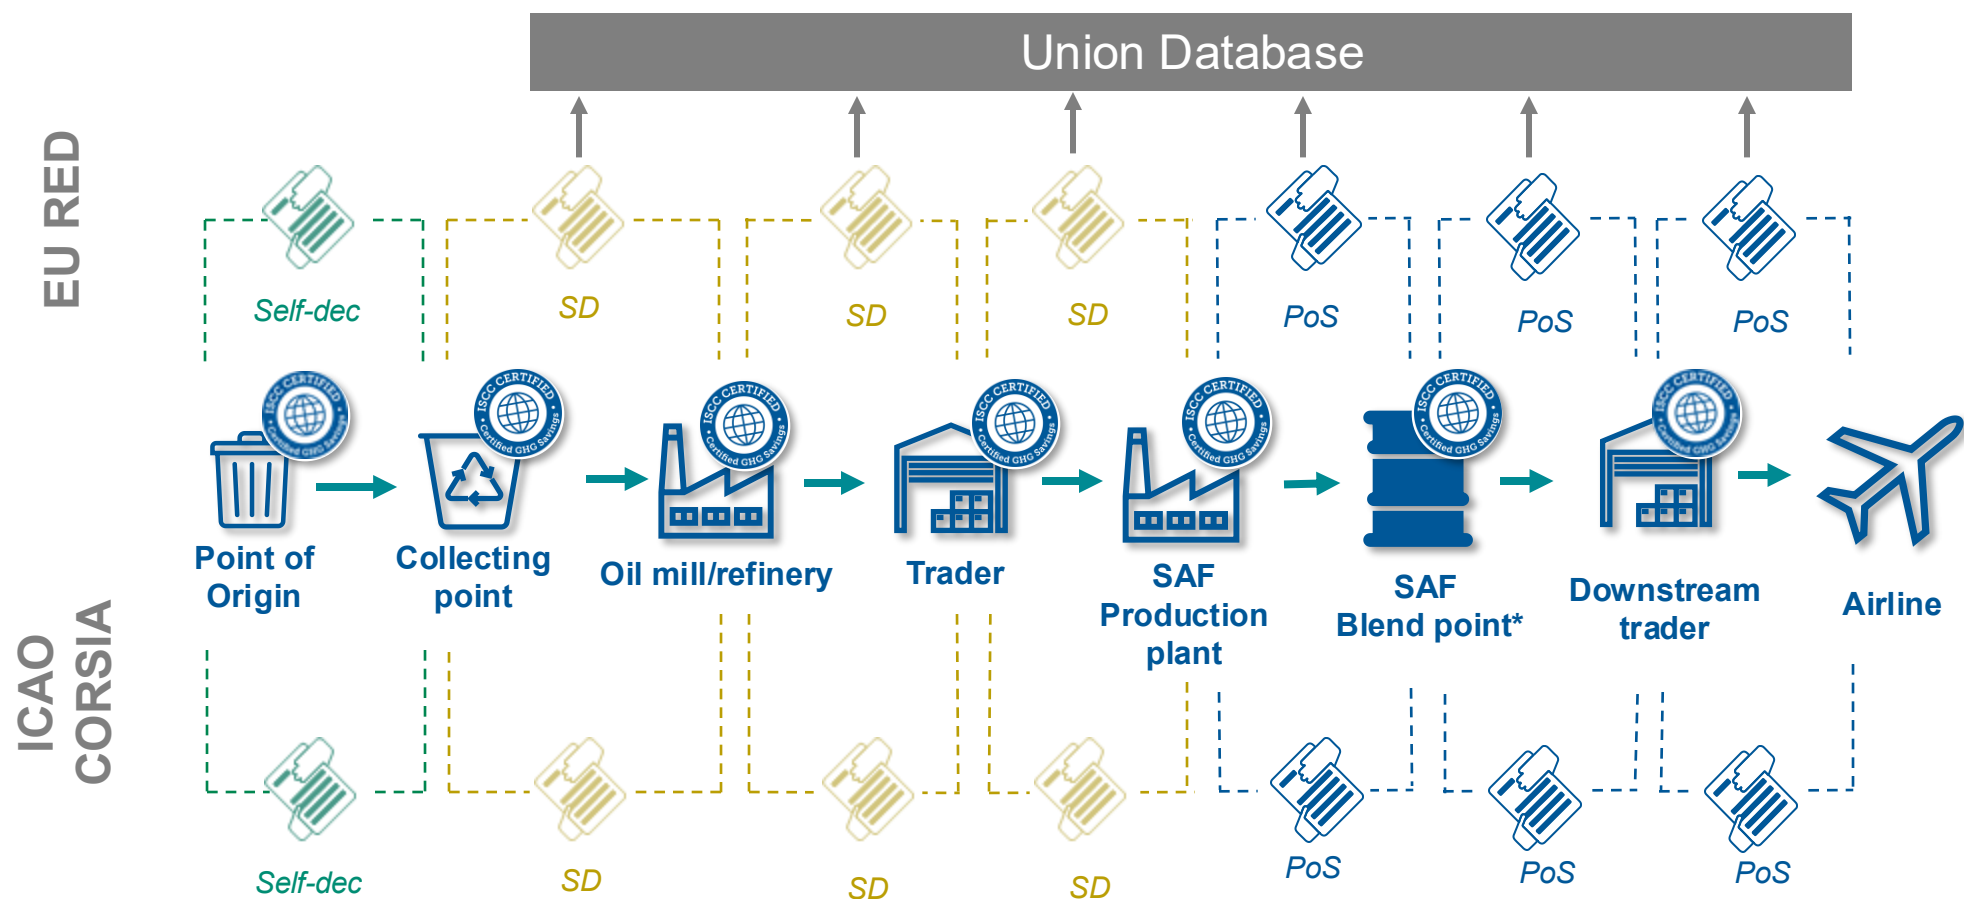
Union Database

EU RED

Self-dec

SD

SD

SD

PoS

PoS

PoS

ISCC CERTIFIED Certified GHG Savings

Point of Origin

Collecting point

Oil mill/refinery

Trader

SAF Production plant

SAF Blend point*

Downstream trader

Airline

ICAO CORSIA

Self-dec

SD

SD

SD

PoS

PoS

PoS